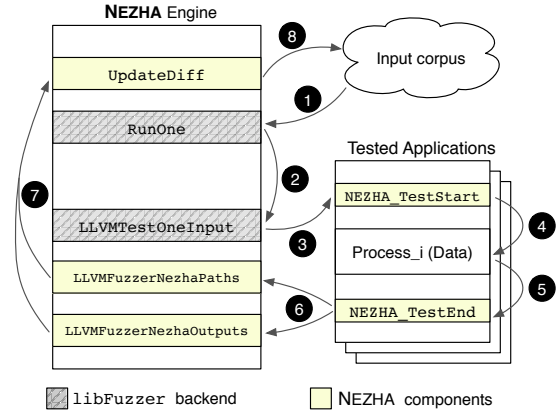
NEZHA Engine

UpdateDiff

RunOne

LLVMTestOneInput

LLVMFuzzerNezhaPaths

LLVMFuzzerNezhaOutputs

Input corpus

Tested Applications

NEZHA_TestStart

Process_i (Data)

NEZHA_TestEnd

8

1

2

3

4

5

6

7

libFuzzer backend

NEZHA components